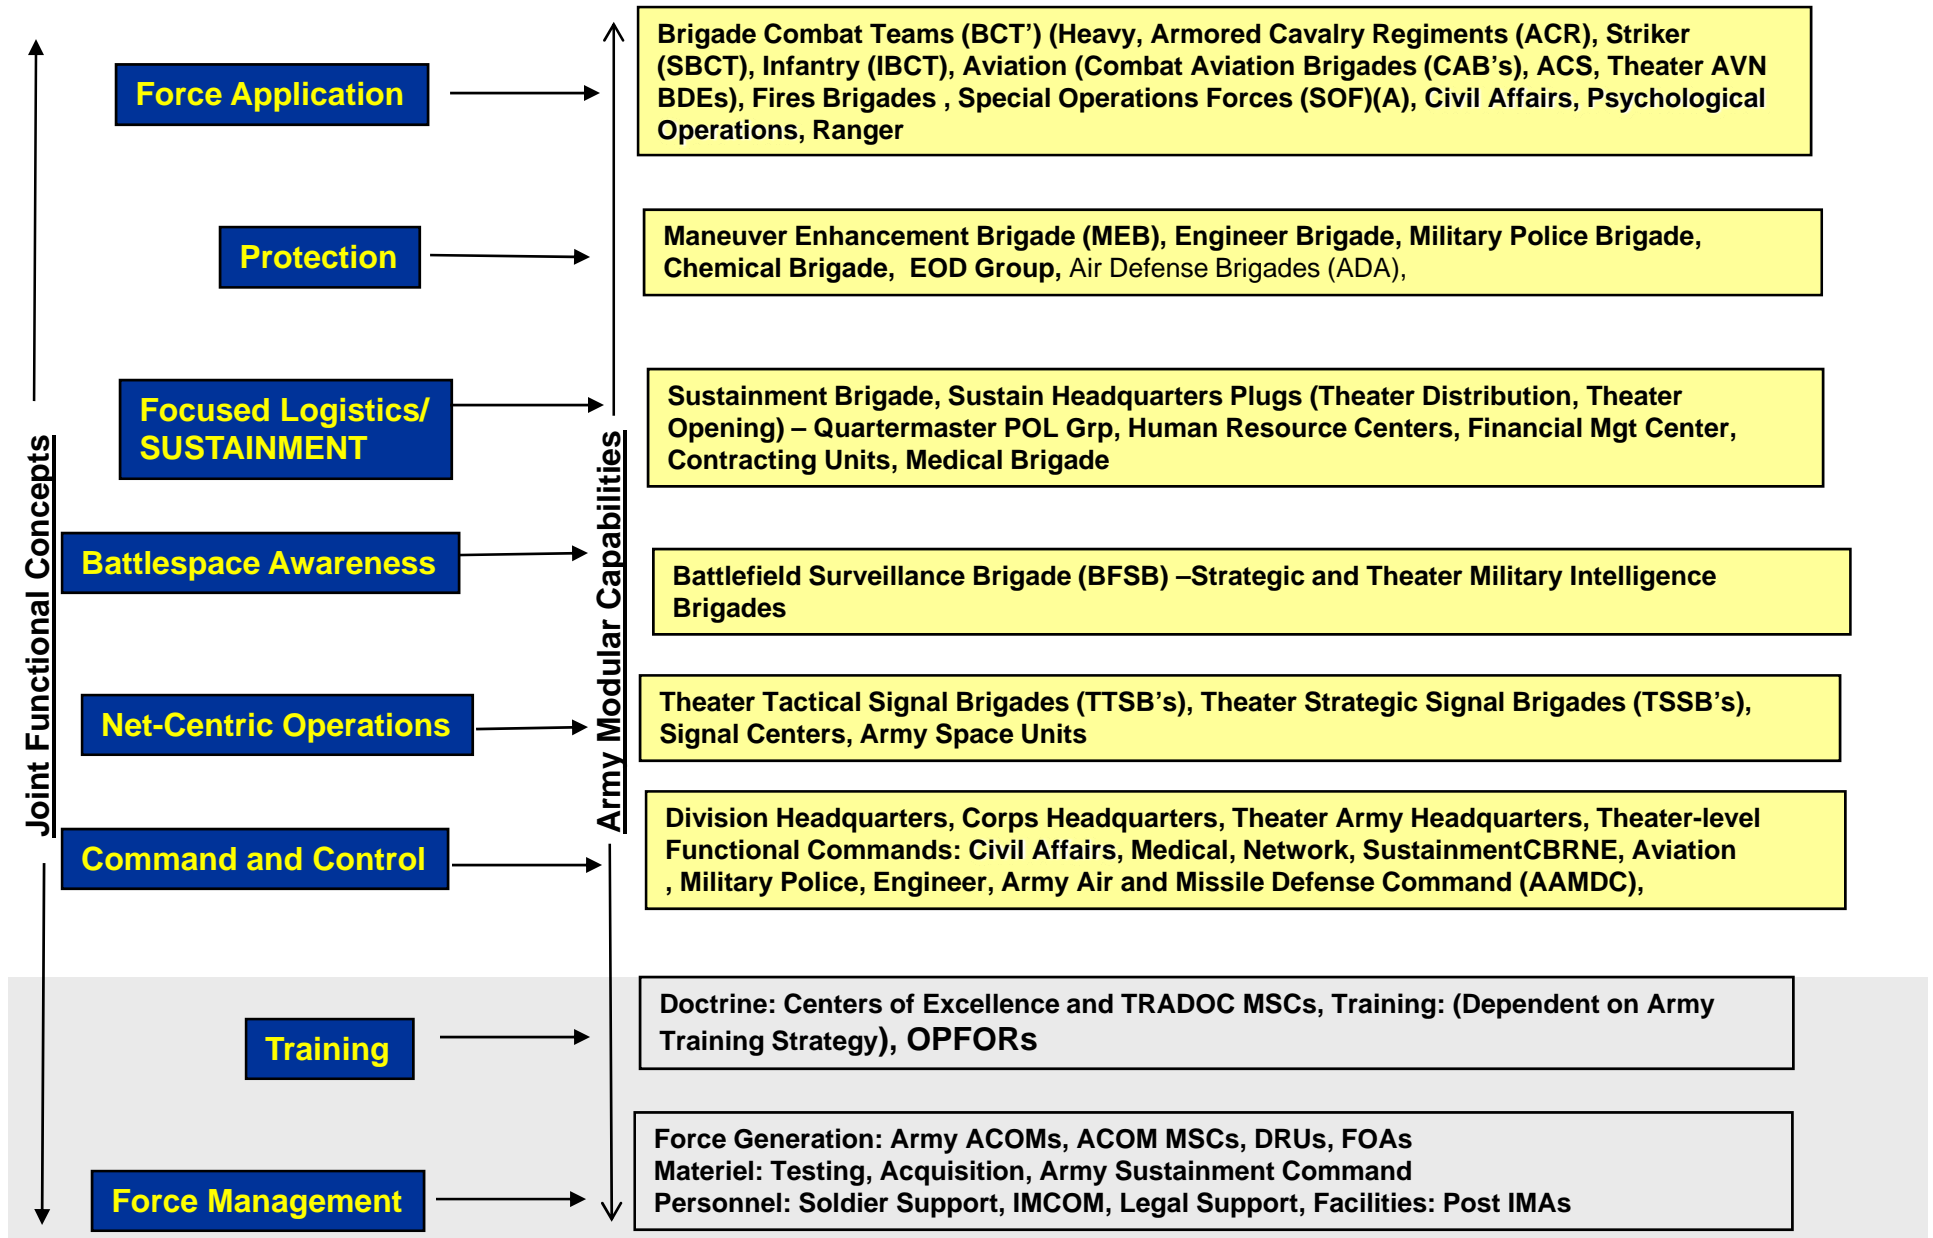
Joint Functional Concepts

Force Application

Brigade Combat Teams (BCT') (Heavy, Armored Cavalry Regiments (ACR), Striker (SBCT), Infantry (IBCT), Aviation (Combat Aviation Brigades (CAB's), ACS, Theater AVN BDEs), Fires Brigades , Special Operations Forces (SOF)(A), Civil Affairs, Psychological Operations, Ranger

Protection

Maneuver Enhancement Brigade (MEB), Engineer Brigade, Military Police Brigade, Chemical Brigade, EOD Group, Air Defense Brigades (ADA),

Focused Logistics/ SUSTAINMENT

Sustainment Brigade, Sustain Headquarters Plugs (Theater Distribution, Theater Opening) – Quartermaster POL Grp, Human Resource Centers, Financial Mgt Center, Contracting Units, Medical Brigade

Battlespace Awareness

Battlefield Surveillance Brigade (BFSB) –Strategic and Theater Military Intelligence Brigades

Net-Centric Operations

Theater Tactical Signal Brigades (TTSB's), Theater Strategic Signal Brigades (TSSB's), Signal Centers, Army Space Units

Command and Control

Division Headquarters, Corps Headquarters, Theater Army Headquarters, Theater-level Functional Commands: Civil Affairs, Medical, Network, SustainmentCBRNE, Aviation , Military Police, Engineer, Army Air and Missile Defense Command (AAMDC),

Army Modular Capabilities

Training

Doctrine: Centers of Excellence and TRADOC MSCs, Training: (Dependent on Army Training Strategy), OPFORs

Force Management

Force Generation: Army ACOMs, ACOM MSCs, DRUs, FOAs
Materiel: Testing, Acquisition, Army Sustainment Command
Personnel: Soldier Support, IMCOM, Legal Support, Facilities: Post IMAs